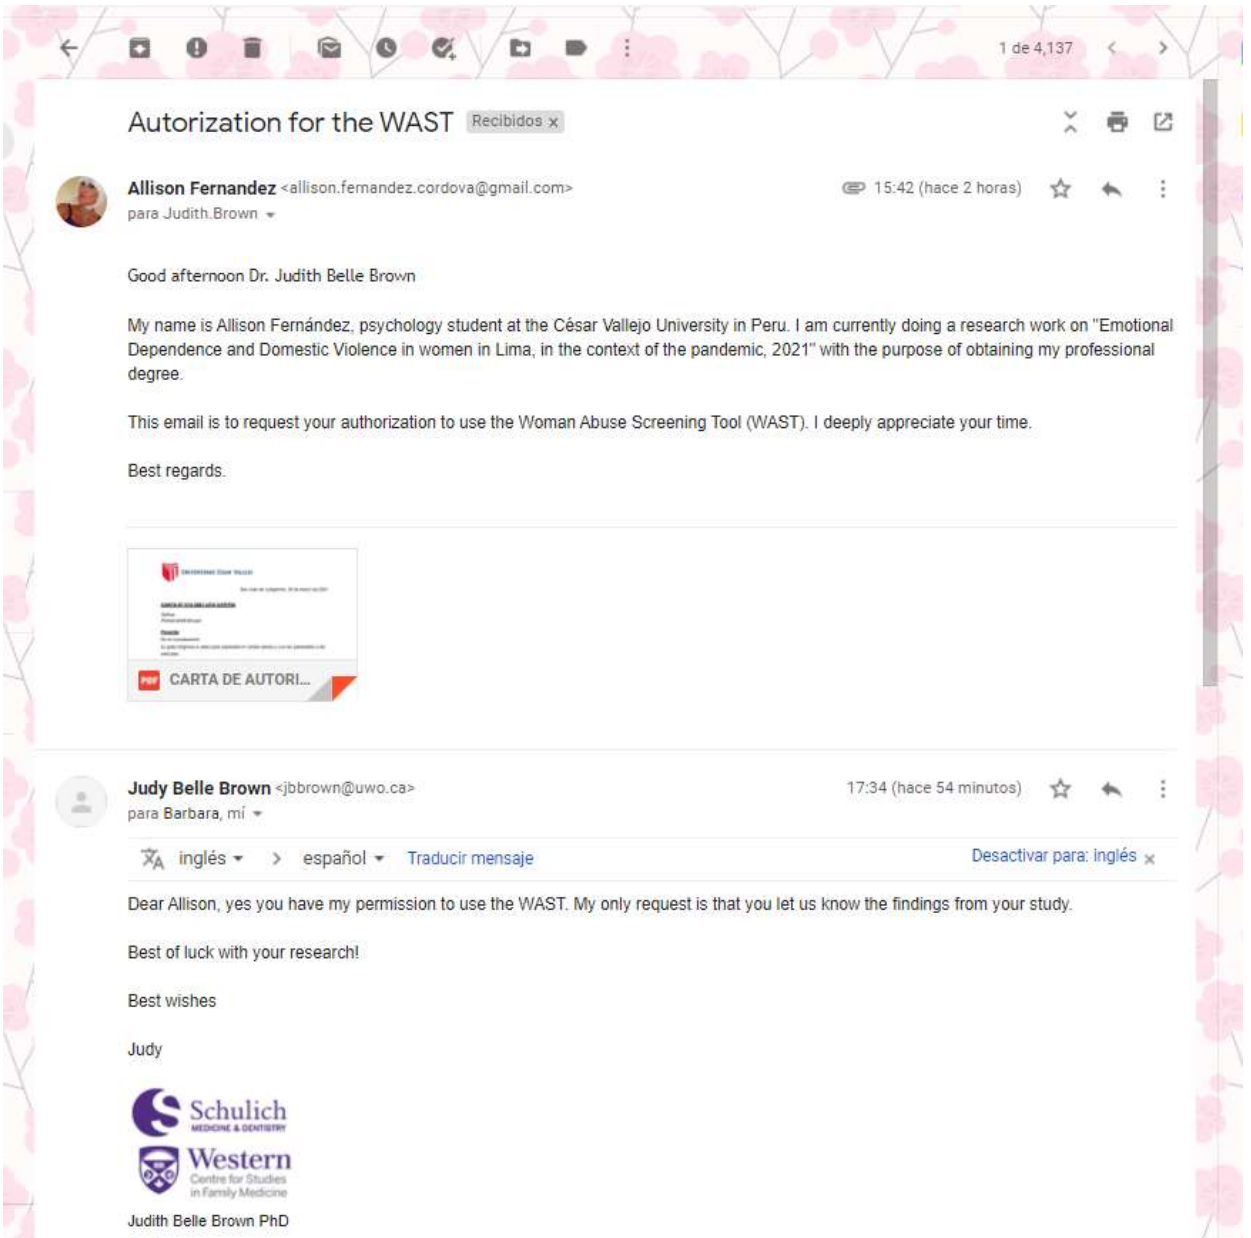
1 de 4,137

Autorization for the WAST Recibidos x

Allison Fernandez <allison.fernandez.cordova@gmail.com>
para Judith.Brown

15:42 (hace 2 horas)

Good afternoon Dr. Judith Belle Brown

My name is Allison Fernández, psychology student at the César Vallejo University in Peru. I am currently doing a research work on "Emotional Dependence and Domestic Violence in women in Lima, in the context of the pandemic, 2021" with the purpose of obtaining my professional degree.

This email is to request your authorization to use the Woman Abuse Screening Tool (WAST). I deeply appreciate your time.

Best regards.

CARTA DE AUTORI...

Judy Belle Brown <jbbrown@uwo.ca>
para Barbara, mí

17:34 (hace 54 minutos)

inglés > español Traducir mensaje Desactivar para: inglés

Dear Allison, yes you have my permission to use the WAST. My only request is that you let us know the findings from your study.

Best of luck with your research!

Best wishes

Judy

Schulich
MEDICINE & DENTISTRY
Western
Centre for Studies in Family Medicine

Judith Belle Brown PhD